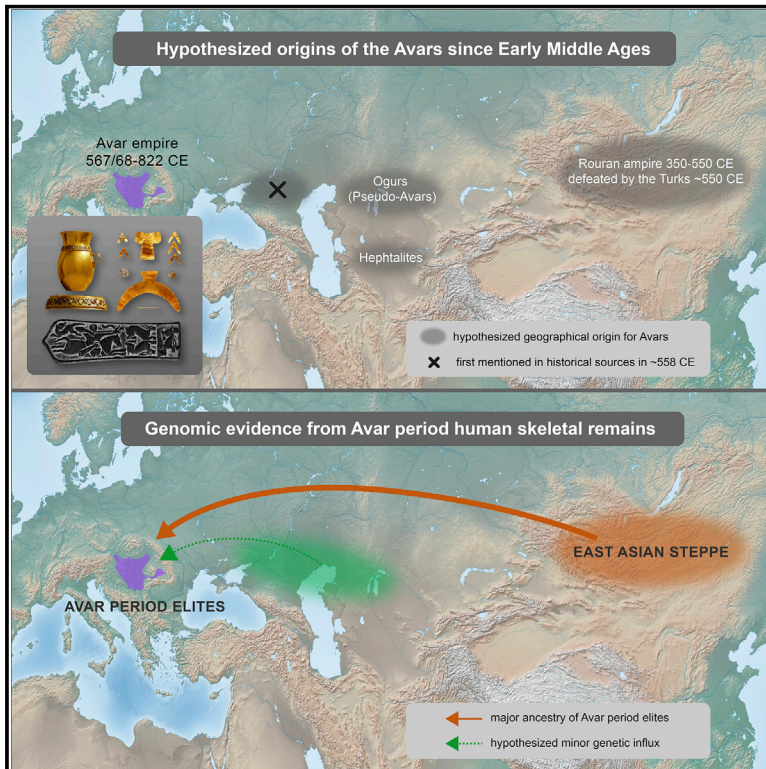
Hypothesized origins of the Avars since Early Middle Ages

Avar empire 567/68-822 CE

Ogurs (Pseudo-Avars)

Rouran ampire 350-550 CE defeated by the Turks ~550 CE

Hephtalites

hypothesized geographical origin for Avars

first mentioned in historical sources in ~558 CE

Genomic evidence from Avar period human skeletal remains

EAST ASIAN STEPPE

AVAR PERIOD ELITES

major ancestry of Avar period elites

hypothesized minor genetic influx